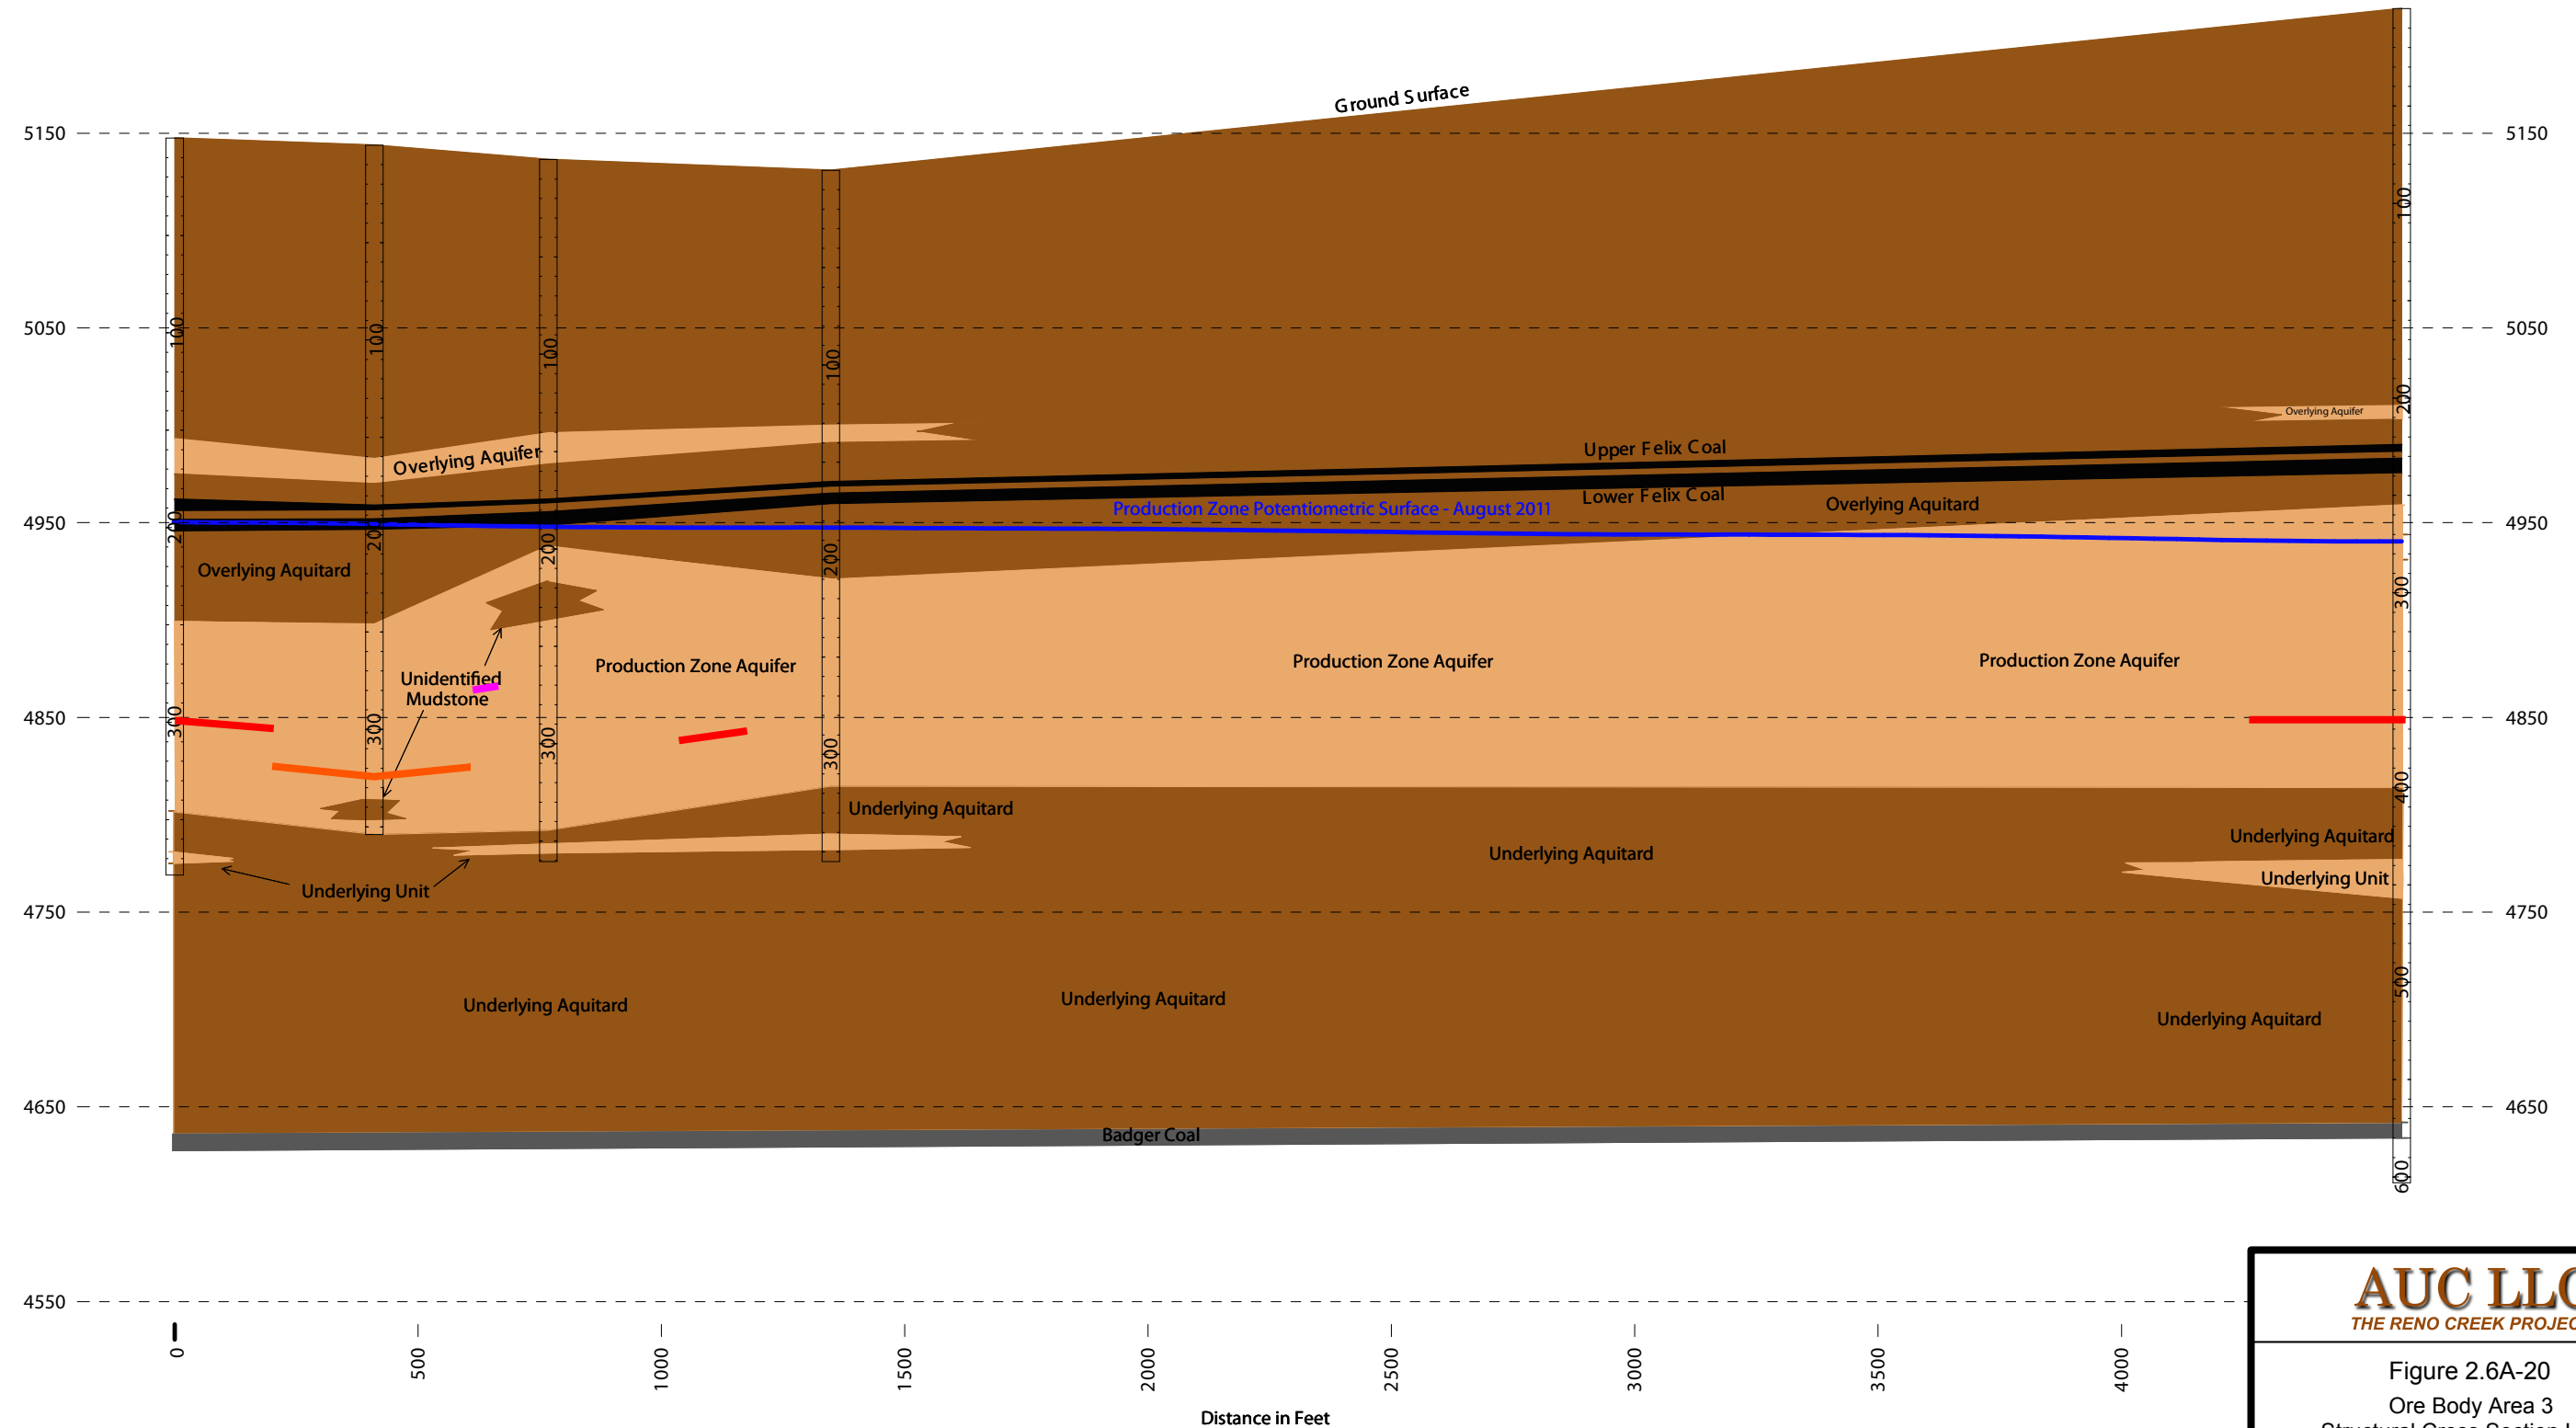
Ground Surface

5150
5050
4950
4850
4750
4650
4550

5150
5050
4950
4850
4750
4650

100
200
300
100
200
300
100
200
300
100
200
300
100
200
300
400
500
600

Overlying Aquifer
Overlying Aquifer
Upper Felix Coal
Lower Felix Coal
Production Zone Potentiometric Surface - August 2011
Overlying Aquitard
Overlying Aquitard
Unidentified Mudstone
Production Zone Aquifer
Production Zone Aquifer
Production Zone Aquifer
Underlying Aquitard
Underlying Aquitard
Underlying Aquitard
Underlying Unit
Underlying Unit
Underlying Aquitard
Underlying Aquitard
Underlying Aquitard
Badger Coal

0
500
1000
1500
2000
2500
3000
3500
4000
Distance in Feet

AUC LL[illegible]
THE RENO CREEK PROJE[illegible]
Figure 2.6A-20
Ore Body Area 3
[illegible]